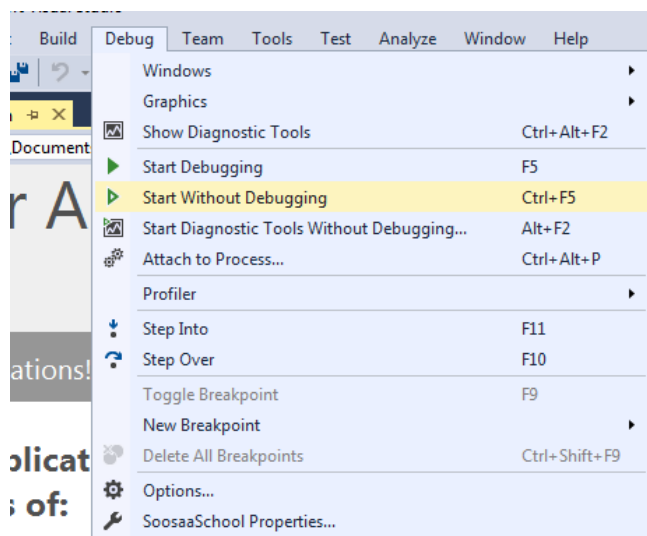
t Build Debug Team Tools Test Analyze Window Help

Windows
Graphics
Show Diagnostic Tools Ctrl+Alt+F2
Start Debugging F5
Start Without Debugging Ctrl+F5
Start Diagnostic Tools Without Debugging... Alt+F2
Attach to Process... Ctrl+Alt+P
Profiler
Step Into F11
Step Over F10
Toggle Breakpoint F9
New Breakpoint
Delete All Breakpoints Ctrl+Shift+F9
Options...
SoosaaSchool Properties...

Document
r A
ations!
plicat
s of: